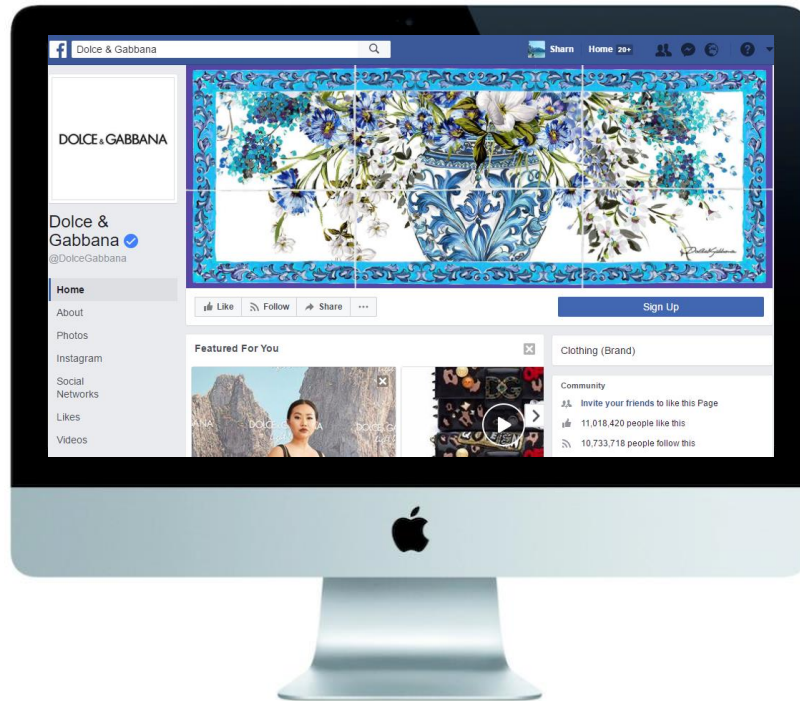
f Dolce & Gabbana

Sharn Home 20+

DOLCE & GABBANA

Dolce & Gabbana
@DolceGabbana

Home
About
Photos
Instagram
Social Networks
Likes
Videos

Like Follow Share ···

Sign Up

Featured For You

Clothing (Brand)

Community
Invite your friends to like this Page
11,018,420 people like this
10,733,718 people follow this